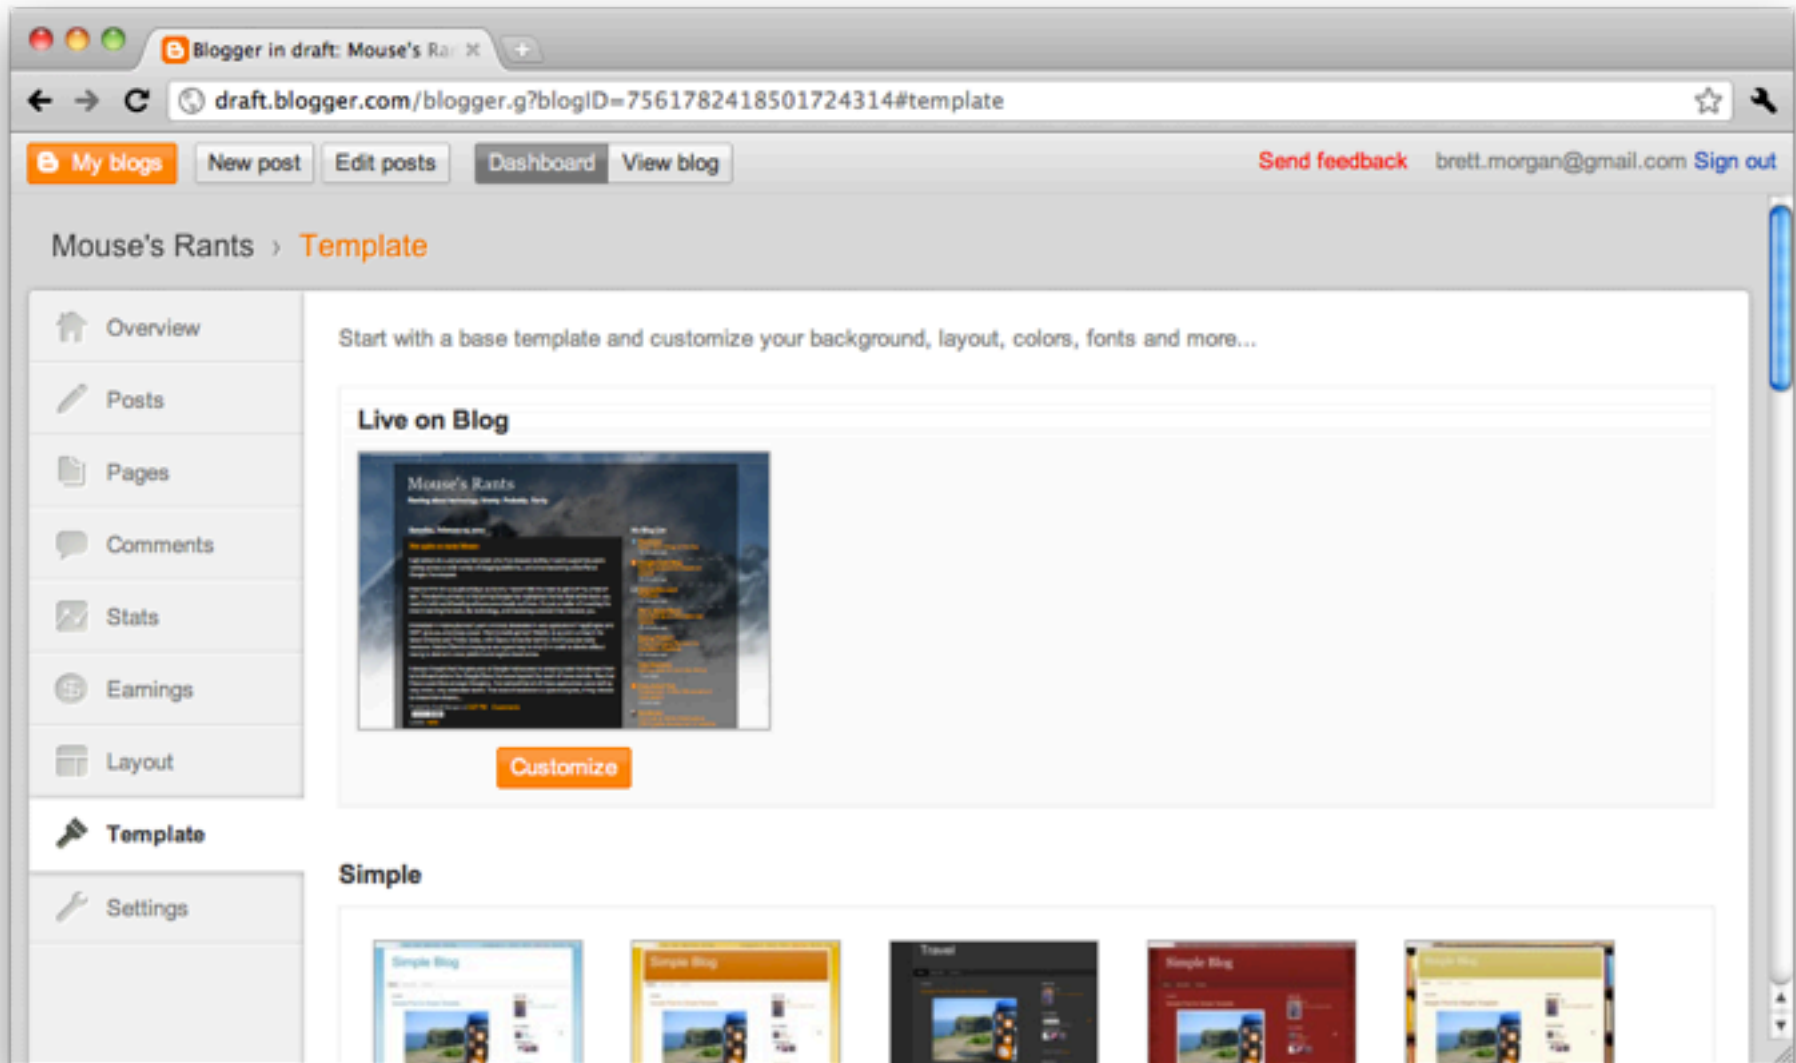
Blogger in draft: Mouse's Ra

draft.blogger.com/blogger.g?blogID=7561782418501724314#template

My blogs | New post | Edit posts | Dashboard | View blog

Send feedback brett.morgan@gmail.com Sign out

Mouse's Rants › Template

Overview
Posts
Pages
Comments
Stats
Earnings
Layout
Template
Settings

Start with a base template and customize your background, layout, colors, fonts and more...

Live on Blog

Mouse's Rants

Customize

Simple

Simple Blog

Simple Blog

Travel

Simple Blog

Simple Blog